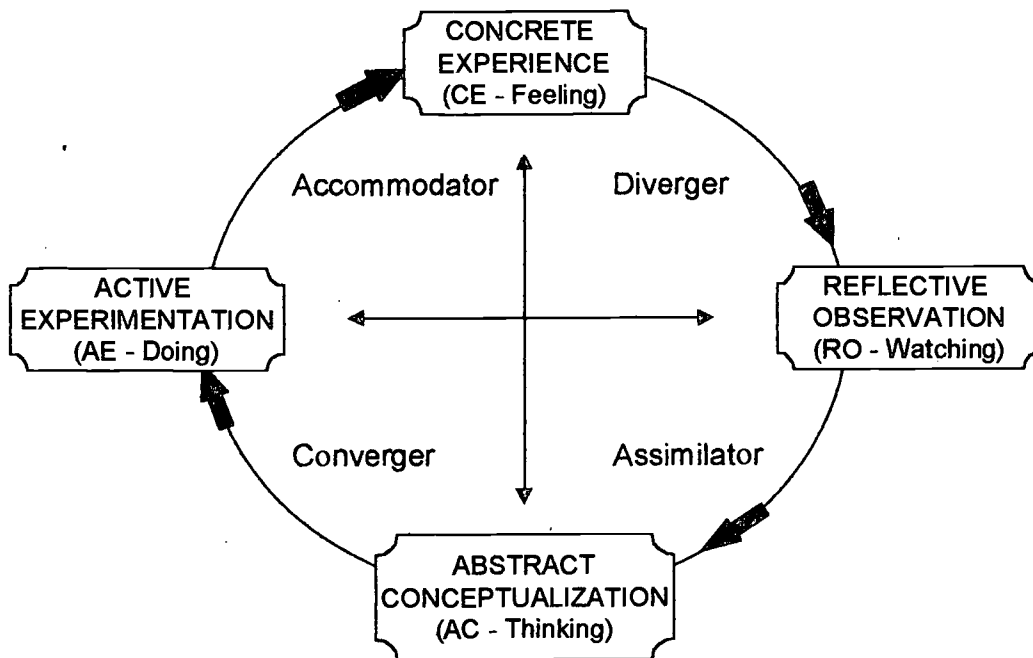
CONCRETE EXPERIENCE (CE - Feeling)

Accommodator

Diverger

ACTIVE EXPERIMENTATION (AE - Doing)

REFLECTIVE OBSERVATION (RO - Watching)

Converger

Assimilator

ABSTRACT CONCEPTUALIZATION (AC - Thinking)